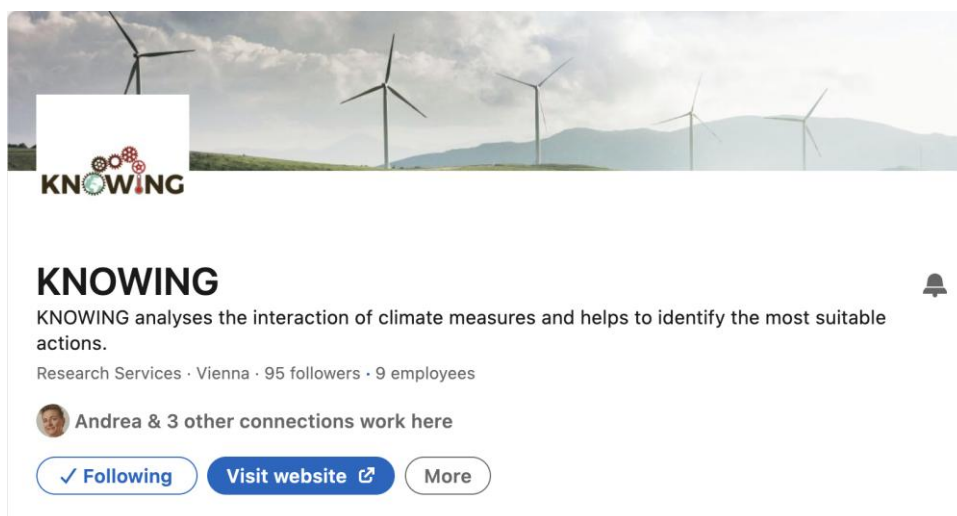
KNOWING

KNOWING

KNOWING analyses the interaction of climate measures and helps to identify the most suitable actions.

Research Services · Vienna · 95 followers · 9 employees

Andrea & 3 other connections work here

✓ Following

Visit website

More